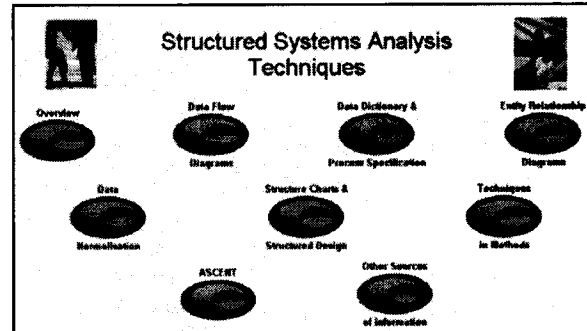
Structured Systems Analysis Techniques

Overview

Data Flow Diagrams

Data Dictionary & Process Specification

Entity Relationship Diagrams

Data Normalisation

Structure Charts & Structured Design

Techniques in Methods

ASCENT

Other Sources of Information